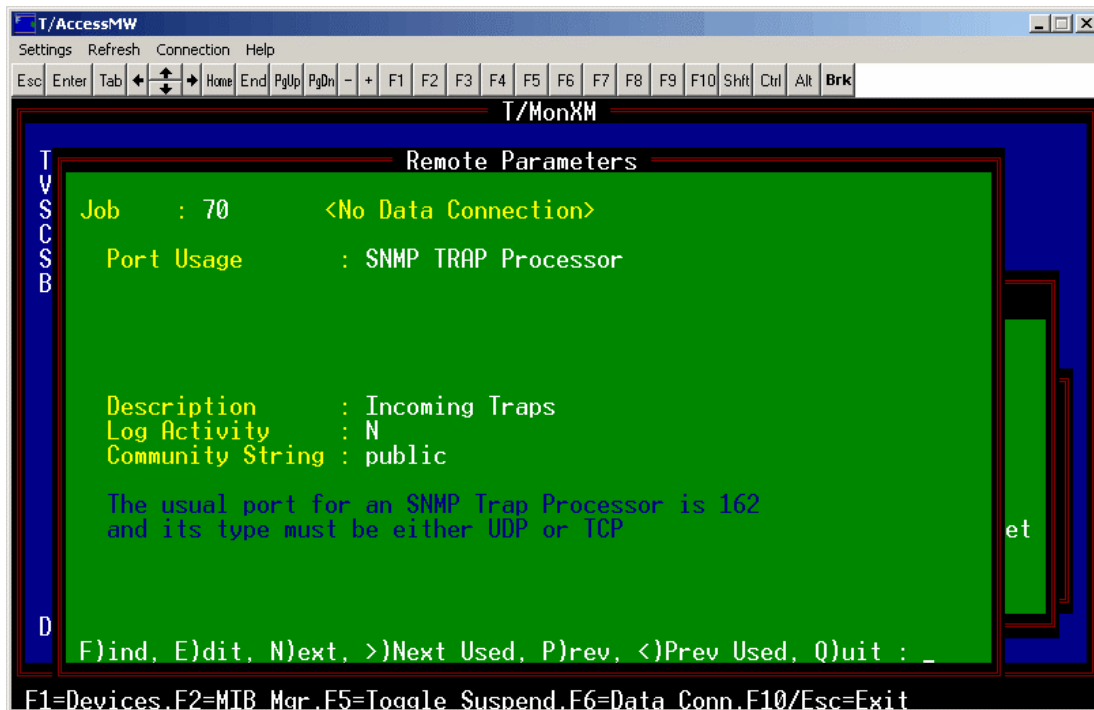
T/AccessMW

Settings Refresh Connection Help

Esc Enter Tab ← ↕ → Home End PgUp PgDn - + F1 F2 F3 F4 F5 F6 F7 F8 F9 F10 Shft Ctrl Alt Brk

T/MonXM

T
V
S
C
S
B

Remote Parameters

Job : 70 <No Data Connection>

Port Usage : SNMP TRAP Processor

Description : Incoming Traps
Log Activity : N
Community String : public

The usual port for an SNMP Trap Processor is 162
and its type must be either UDP or TCP

et

D

F)ind, E)dit, N)ext, >)Next Used, P)rev, <)Prev Used, Q)uit : _

F1=Devices,F2=MIB Mgr,F5=Toggle Suspend,F6=Data Conn,F10/Esc=Exit